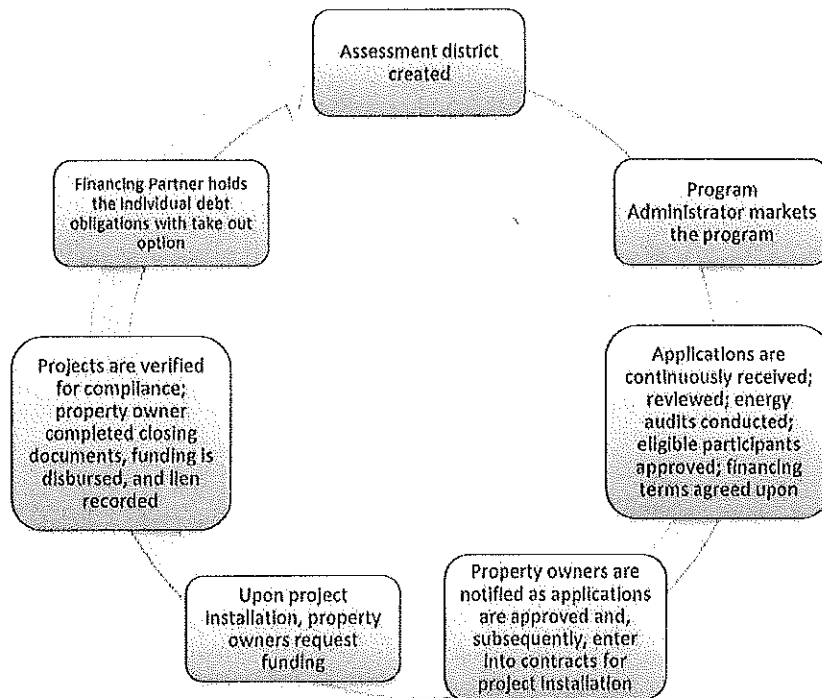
Assessment district created

Program Administrator markets the program

Applications are continuously received; reviewed; energy audits conducted; eligible participants approved; financing terms agreed upon

Property owners are notified as applications are approved and, subsequently, enter into contracts for project installation

Upon project installation, property owners request funding

Projects are verified for compliance; property owner completed closing documents, funding is disbursed, and lien recorded

Financing Partner holds the individual debt obligations with take out option